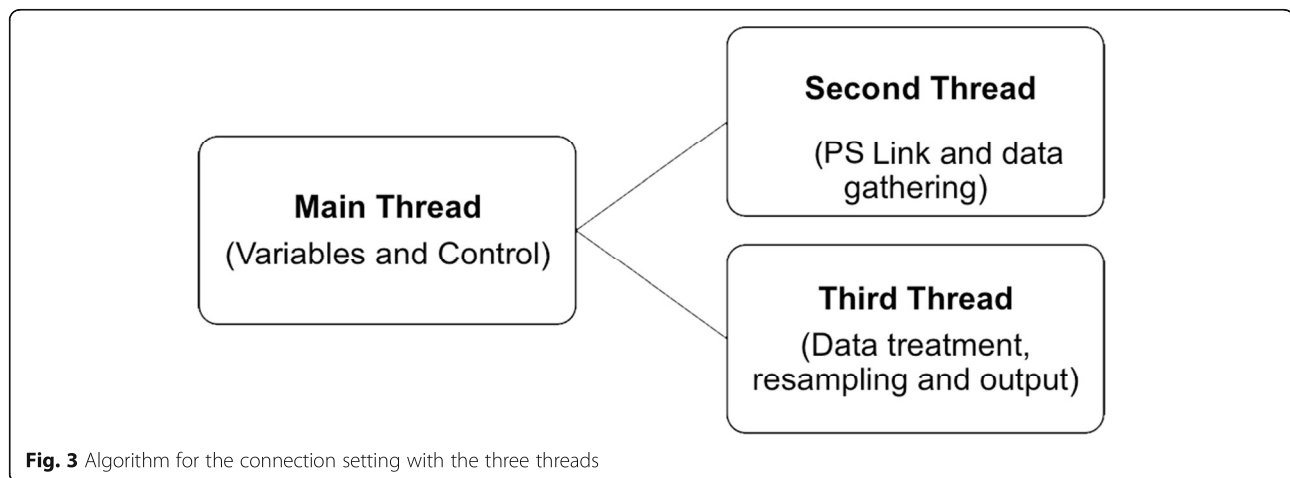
Main Thread
(Variables and Control)

Second Thread
(PS Link and data gathering)

Third Thread
(Data treatment, resampling and output)

Fig. 3 Algorithm for the connection setting with the three threads